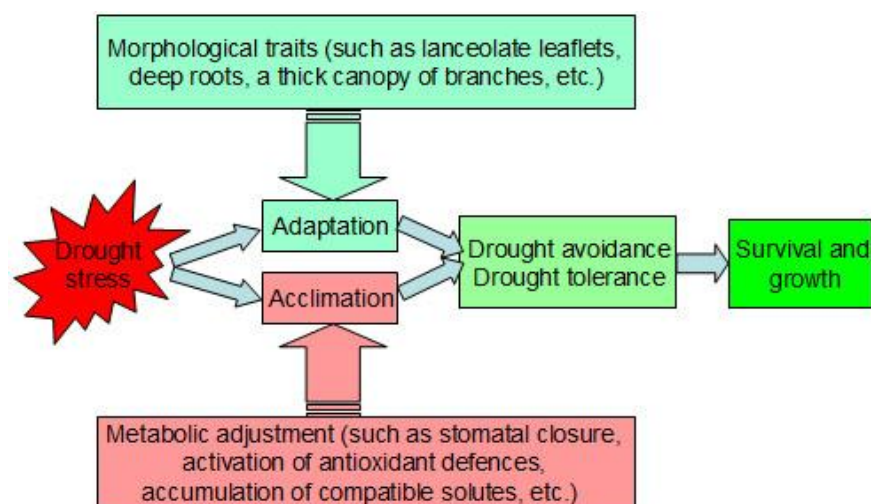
Morphological traits (such as lanceolate leaflets, deep roots, a thick canopy of branches, etc.)

Drought stress

Adaptation

Acclimation

Drought avoidance
Drought tolerance

Survival and growth

Metabolic adjustment (such as stomatal closure, activation of antioxidant defences, accumulation of compatible solutes, etc.)